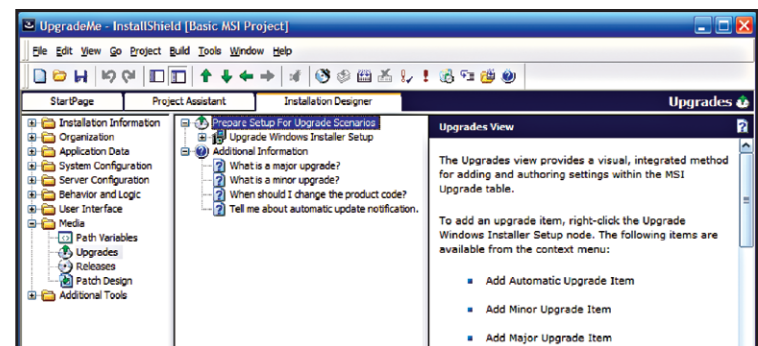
UpgradeMe - InstallShield [Basic MSI Project]

File Edit View Go Project Build Tools Window Help

StartPage | Project Assistant | Installation Designer

Upgrades

Installation Information
Organization
Application Data
System Configuration
Server Configuration
Behavior and Logic
User Interface
Media
Path Variables
Upgrades
Releases
Patch Design
Additional Tools

Prepare Setup For Upgrade Scenarios
Upgrade Windows Installer Setup
Additional Information
What is a major upgrade?
What is a minor upgrade?
When should I change the product code?
Tell me about automatic update notification.

Upgrades View

The Upgrades view provides a visual, integrated method for adding and authoring settings within the MSI Upgrade table.

To add an upgrade item, right-click the Upgrade Windows Installer Setup node. The following items are available from the context menu:

Add Automatic Upgrade Item

Add Minor Upgrade Item

Add Major Upgrade Item